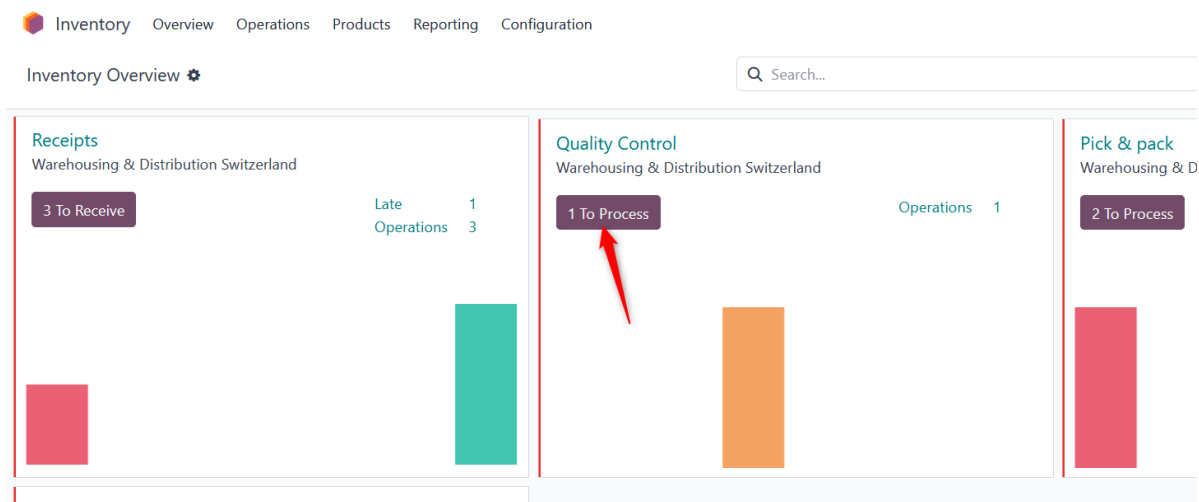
Inventory Overview Operations Products Reporting Configuration

Inventory Overview

Search...

Receipts
Warehousing & Distribution Switzerland

3 To Receive

Late 1
Operations 3

Quality Control
Warehousing & Distribution Switzerland

1 To Process

Operations 1

Pick & pack
Warehousing & D

2 To Process